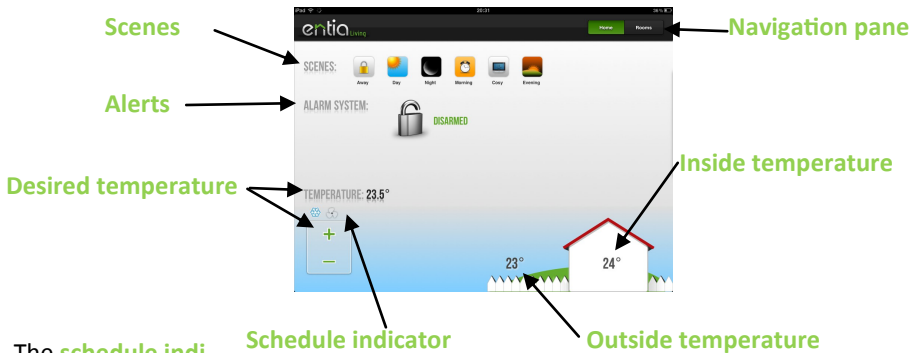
Scenes

Navigation pane

iPad

20:31

entia Living

Home

Rooms

SCENES:

Away

Day

Night

Morning

Cozy

Evening

Alerts

ALARM SYSTEM:

DISARMED

Inside temperature

Desired temperature

TEMPERATURE: 23.5°

+

–

24°

23°

The schedule indi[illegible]

Schedule indicator

Outside temperature